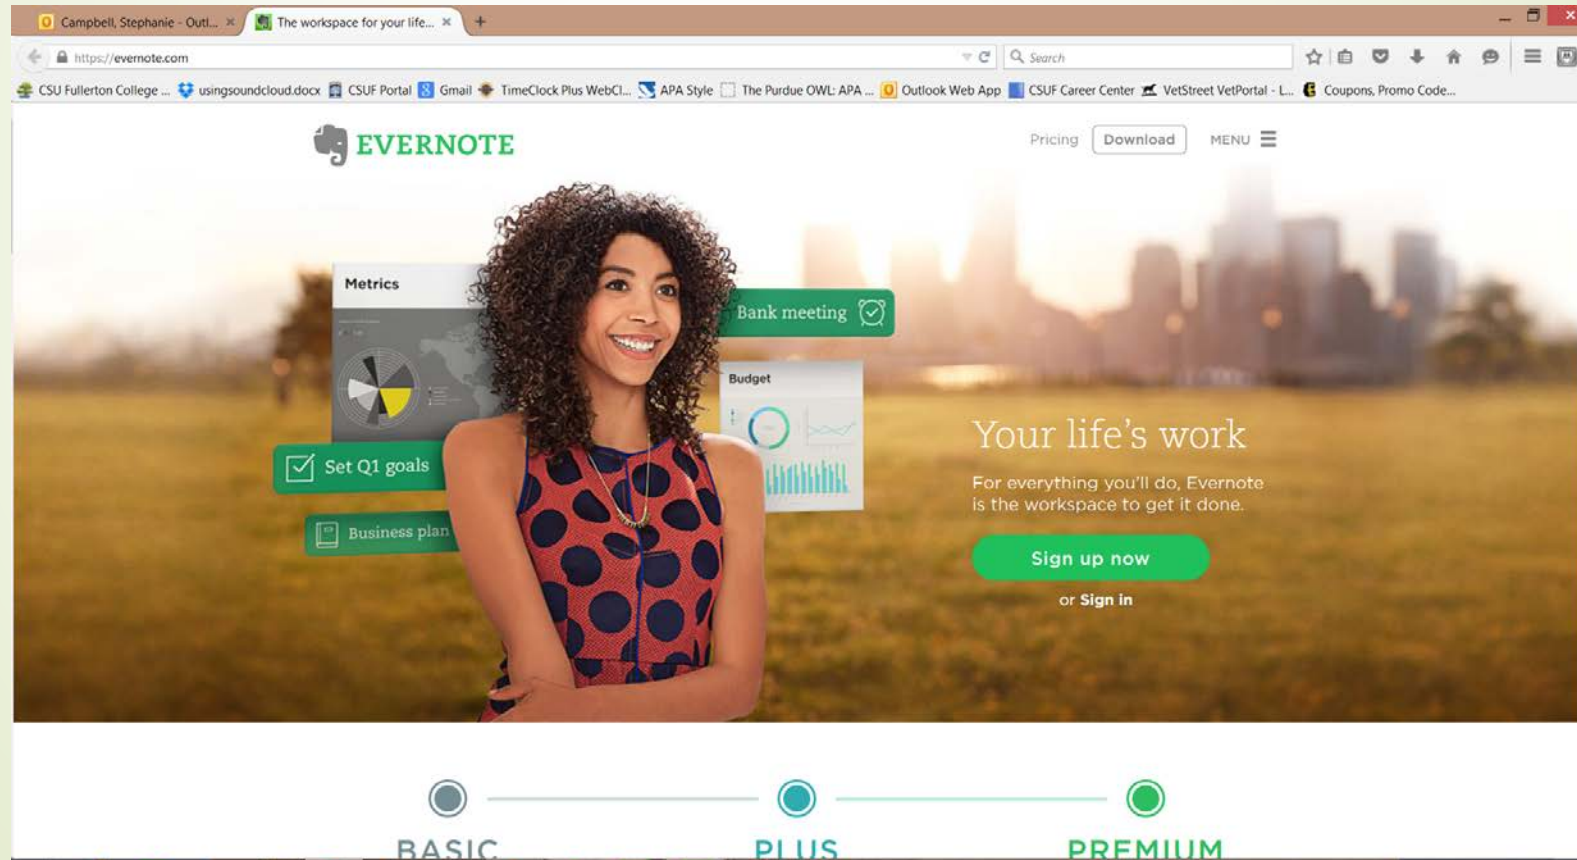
Campbell, Stephanie - Outl... ×
The workspace for your life... ×
+

https://evernote.com
Search

CSU Fullerton College ...
usingsoundcloud.docx
CSUF Portal
Gmail
TimeClock Plus WebCl...
APA Style
The Purdue OWL: APA ...
Outlook Web App
CSUF Career Center
VetStreet VetPortal - L...
Coupons, Promo Code...

EVERNOTE

Pricing
Download
MENU

Metrics
Bank meeting
Budget
Set Q1 goals
Business plan

Your life's work

For everything you'll do, Evernote is the workspace to get it done.

Sign up now

or Sign in

BASIC
PLUS
PREMIUM